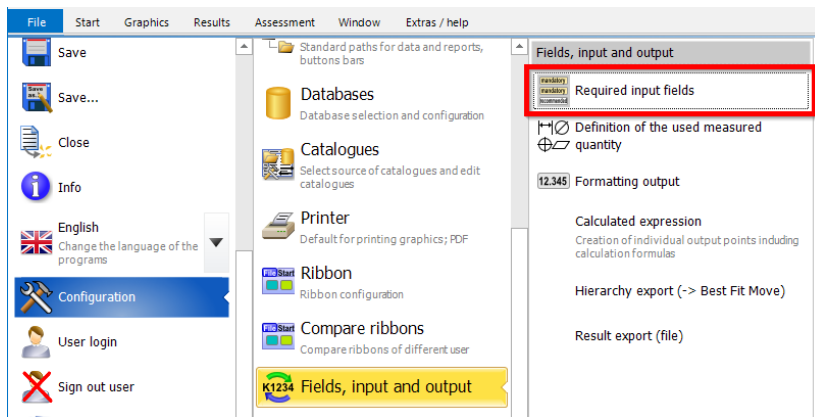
File Start Graphics Results Assessment Window Extras / help

Save

Save...

Close

Info

English
Change the language of the programs

Configuration

User login

Sign out user

Standard paths for data and reports, buttons bars

Databases
Database selection and configuration

Catalogues
Select source of catalogues and edit catalogues

Printer
Default for printing graphics; PDF

Ribbon
Ribbon configuration

Compare ribbons
Compare ribbons of different user

Fields, input and output

Fields, input and output

Required input fields

Definition of the used measured quantity

12.345 Formatting output

Calculated expression
Creation of individual output points including calculation formulas

Hierarchy export (-> Best Fit Move)

Result export (file)